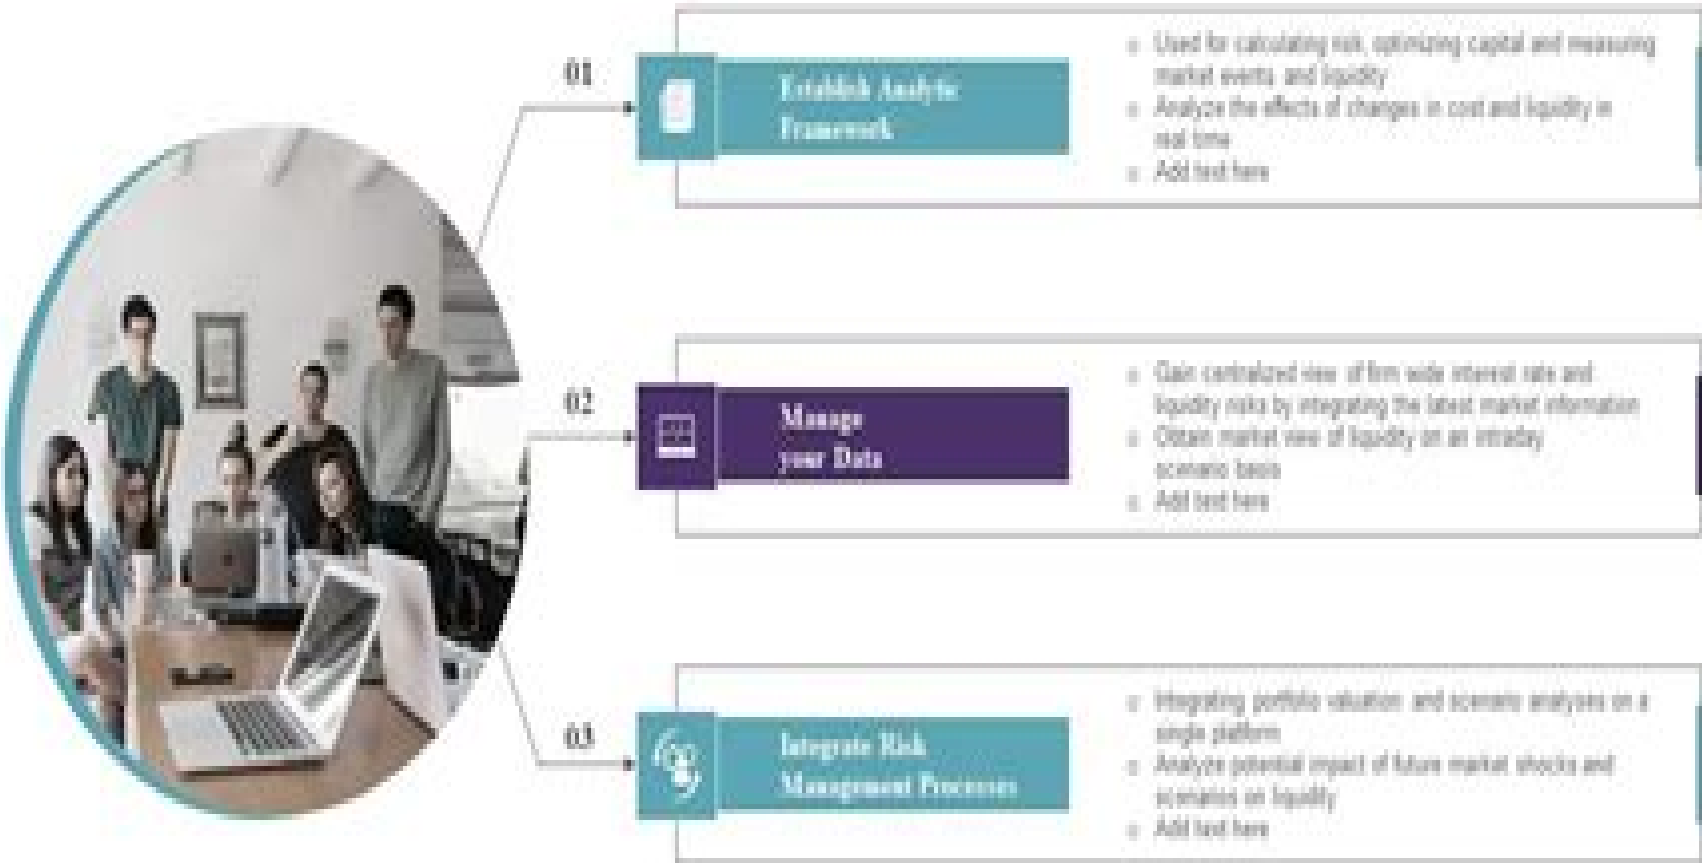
01

Establish Analytic Framework

- Used for calculating risk, optimizing capital and measuring market events and liquidity
- Analyze the effects of changes in cost and liquidity in real time
- Add text here

02

Manage your Data

- Gain centralized view of firm wide interest rate and liquidity risks by integrating the latest market information
- Obtain market view of liquidity on an intraday scenario basis
- Add text here

03

Integrate Risk Management Processes

- Integrating portfolio valuation and scenario analyses on a single platform
- Analyze potential impact of future market shocks and scenarios on liquidity
- Add text here